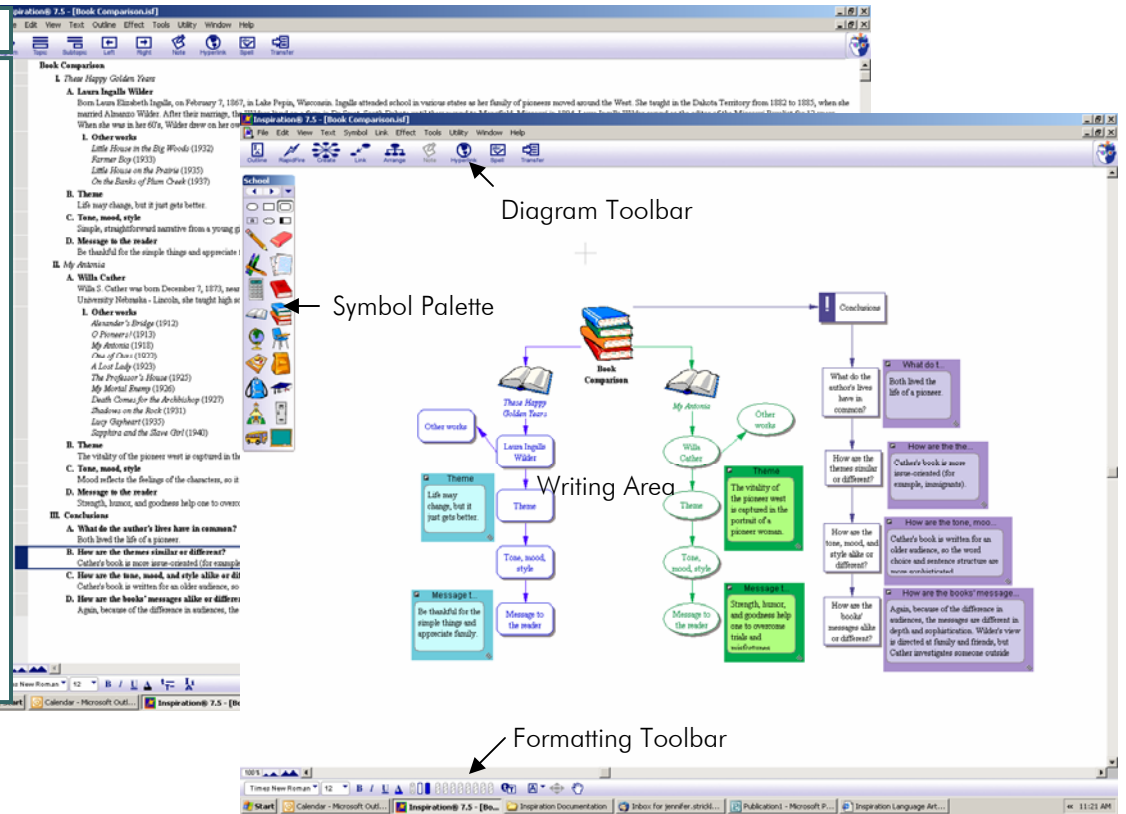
piration® 7.5 - [Book Comparison.isf]
e Edit View Text Outline Effect Tools Utility Window Help
Topic Subtopic Left Right Note Hyperlink Spell Transfer

Book Comparison
I. These Happy Golden Years
A. Laura Ingalls Wilder
Born Laura Elizabeth Ingalls, on February 7, 1867, in Lake Pepin, Wisconsin. Ingalls attended school in various states as her family of pioneers moved around the West. She taught in the Dakota Territory from 1882 to 1885, when she married Almanzo Wilder. After their marriage, the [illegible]
When she was in her 60's, Wilder drew on her ow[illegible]
1. Other works
Little House in the Big Woods (1932)
Farmer Boy (1933)
Little House on the Prairie (1935)
On the Banks of Plum Creek (1937)
B. Theme
Life may change, but it just gets better.
C. Tone, mood, style
Simple, straightforward narrative from a young g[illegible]
D. Message to the reader
Be thankful for the simple things and appreciate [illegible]
II. My Antonia
A. Willa Cather
Willa S. Cather was born December 7, 1873, near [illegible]
University Nebraska - Lincoln, she taught high sc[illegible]
1. Other works
Alexander's Bridge (1912)
O Pioneers! (1913)
My Antonia (1918)
One of Ours (1922)
A Lost Lady (1923)
The Professor's House (1925)
My Mortal Enemy (1926)
Death Comes for the Archbishop (1927)
Shadows on the Rock (1931)
Lucy Gayheart (1935)
Sapphira and the Slave Girl (1940)
B. Theme
The vitality of the pioneer west is captured in the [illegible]
C. Tone, mood, style
Mood reflects the feelings of the characters, so it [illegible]
D. Message to the reader
Strength, humor, and goodness help one to overco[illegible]
III. Conclusions
A. What do the author's lives have in common?
Both lived the life of a pioneer.
B. How are the themes similar or different?
Cather's book is more issue-oriented (for example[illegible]
C. How are the tone, mood, and style alike or dif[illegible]
Cather's book is written for an older audience, so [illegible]
D. How are the books' messages alike or differen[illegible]
Again, because of the difference in audiences, the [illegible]

Inspiration® 7.5 - [Book Comparison.isf]
File Edit View Text Symbol Link Effect Tools Utility Window Help
Outline RapidFire Create Link Arrange Note Hyperlink Spell Transfer

School

Diagram Toolbar

Symbol Palette

Book Comparison

Conclusions

These Happy Golden Years

My Antonia

Other works

Laura Ingalls Wilder

Theme

Life may change, but it just gets better.

Theme

Tone, mood, style

Message t...

Be thankful for the simple things and appreciate family.

Message to the reader

Other works

Willa Cather

Theme

The vitality of the pioneer west is captured in the portrait of a pioneer woman.

Theme

Tone, mood, style

Message t...

Strength, humor, and goodness help one to overcome trials and misfortunes

Message to the reader

Writing Area

What do the author's lives have in common?

What do t...

Both lived the life of a pioneer.

How are the themes similar or different?

How are the the...

Cather's book is more issue-oriented (for example, immigrants).

How are the tone, mood, and style alike or different?

How are the tone, moo...

Cather's book is written for an older audience, so the word choice and sentence structure are more sophisticated

How are the books' messages alike or different?

How are the books' message...

Again, because of the difference in audiences, the messages are different in depth and sophistication. Wilder's view is directed at family and friends, but Cather investigates someone outside

Formatting Toolbar

100% 
Times New Roman 12 B I U

Start Calendar - Microsoft Outl... Inspiration® 7.5 - [Bo... Inspiration Documentation Inbox for jennifer.strickl... Publication1 - Microsoft P... Inspiration Language Art... 11:21 AM

ew Roman 12 B I U
art Calendar - Microsoft Outl... Inspiration® 7.5 - [Bo...